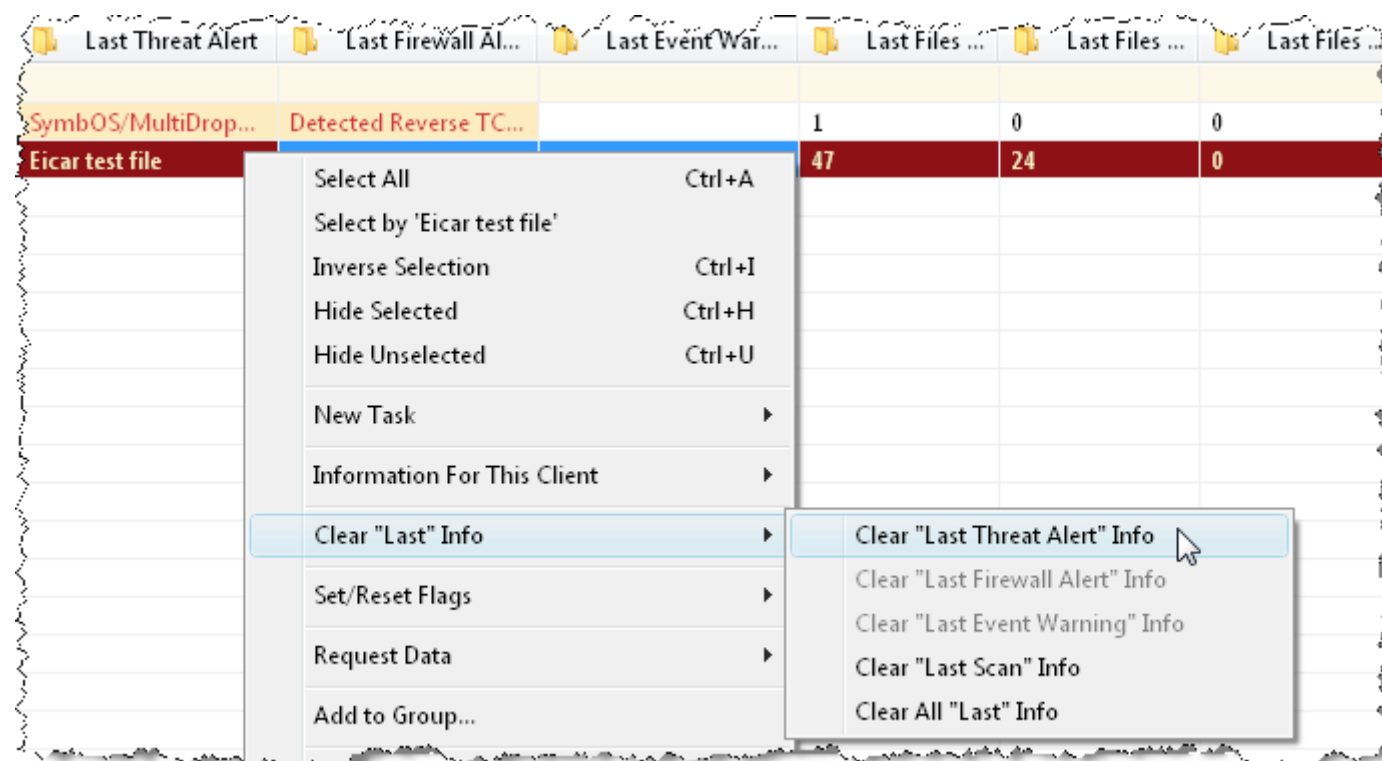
| Last Threat Alert | Last Firewall Al... | Last Event War... | Last Files ... | Last Files ... | Last Files ... |
|---|---|---|---|---|---|
| | | | | | |
| SymbOS/MultiDrop... | Detected Reverse TC... | | 1 | 0 | 0 |
| Eicar test file | | | 47 | 24 | 0 |

Select All Ctrl+A
Select by 'Eicar test file'
Inverse Selection Ctrl+I
Hide Selected Ctrl+H
Hide Unselected Ctrl+U
New Task
Information For This Client
Clear "Last" Info
Set/Reset Flags
Request Data
Add to Group...

Clear "Last Threat Alert" Info
Clear "Last Firewall Alert" Info
Clear "Last Event Warning" Info
Clear "Last Scan" Info
Clear All "Last" Info